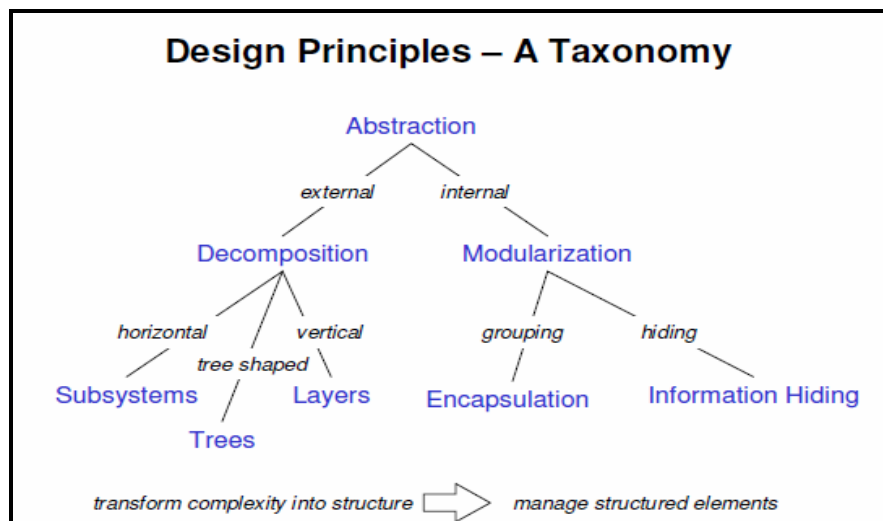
Design Principles – A Taxonomy

Abstraction

external

internal

Decomposition

Modularization

horizontal

vertical

tree shaped

grouping

hiding

Subsystems

Layers

Trees

Encapsulation

Information Hiding

transform complexity into structure

manage structured elements